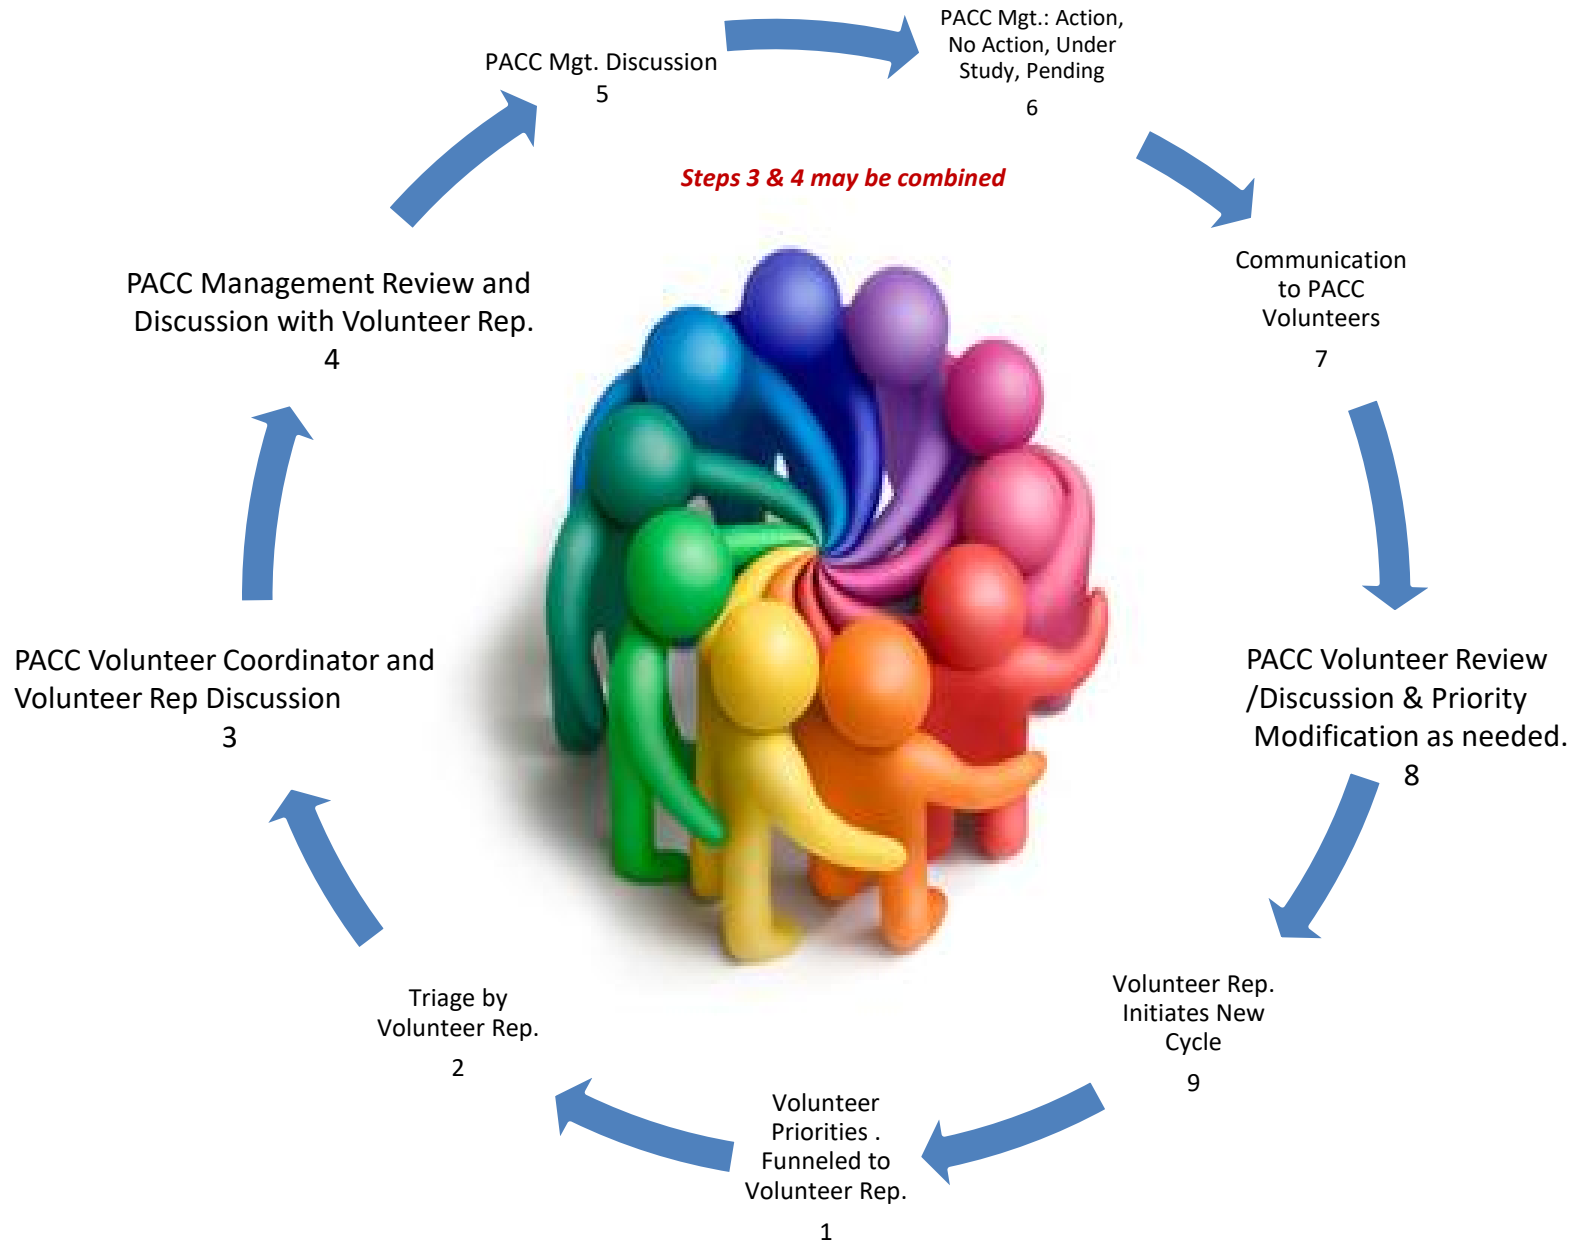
PACC Mgt. Discussion
5

PACC Mgt.: Action, No Action, Under Study, Pending
6

Steps 3 & 4 may be combined

PACC Management Review and Discussion with Volunteer Rep.
4

Communication to PACC Volunteers
7

PACC Volunteer Coordinator and Volunteer Rep Discussion
3

PACC Volunteer Review /Discussion & Priority Modification as needed.
8

Triage by Volunteer Rep.
2

Volunteer Rep. Initiates New Cycle
9

Volunteer Priorities . Funneled to Volunteer Rep.
1